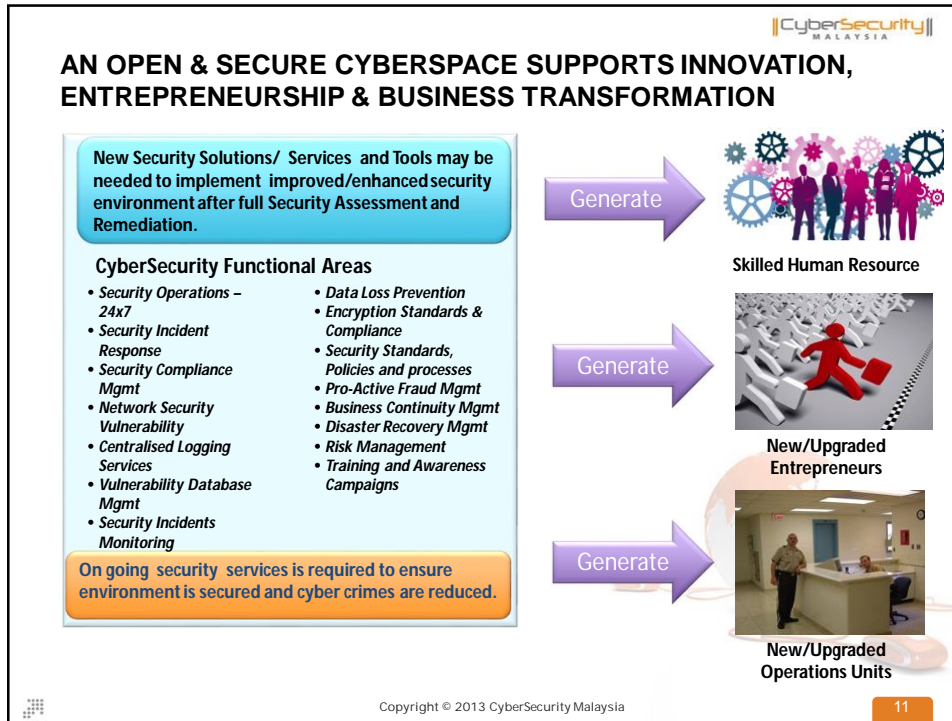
CyberSecurity MALAYSIA

AN OPEN & SECURE CYBERSPACE SUPPORTS INNOVATION, ENTREPRENEURSHIP & BUSINESS TRANSFORMATION

New Security Solutions/ Services and Tools may be needed to implement improved/enhanced security environment after full Security Assessment and Remediation.

CyberSecurity Functional Areas

- Security Operations – 24x7
- Security Incident Response
- Security Compliance Mgmt
- Network Security Vulnerability
- Centralised Logging Services
- Vulnerability Database Mgmt
- Security Incidents Monitoring

- Data Loss Prevention
- Encryption Standards & Compliance
- Security Standards, Policies and processes
- Pro-Active Fraud Mgmt
- Business Continuity Mgmt
- Disaster Recovery Mgmt
- Risk Management
- Training and Awareness Campaigns

On going security services is required to ensure environment is secured and cyber crimes are reduced.

Generate

Skilled Human Resource

Generate

New/Upgraded Entrepreneurs

Generate

New/Upgraded Operations Units

Copyright © 2013 CyberSecurity Malaysia

11